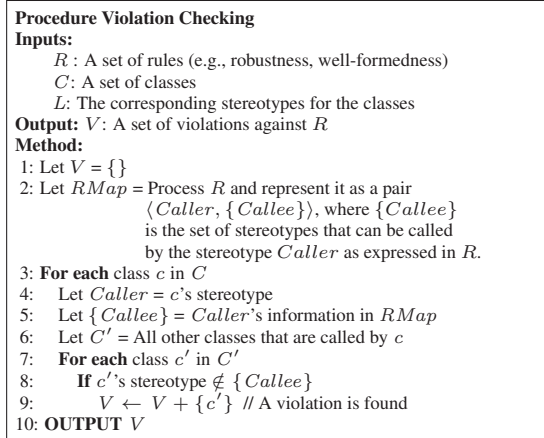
**Procedure Violation Checking**
**Inputs:**
$R$ : A set of rules (e.g., robustness, well-formedness)
$C$: A set of classes
$L$: The corresponding stereotypes for the classes
**Output:** $V$: A set of violations against $R$
**Method:**
1: Let $V = \{\}$
2: Let $RMap$ = Process $R$ and represent it as a pair $\langle Caller, \{Callee\}\rangle$, where $\{Callee\}$ is the set of stereotypes that can be called by the stereotype $Caller$ as expressed in $R$.
3: **For each** class $c$ in $C$
4: Let $Caller$ = $c$'s stereotype
5: Let $\{Callee\}$ = $Caller$'s information in $RMap$
6: Let $C'$ = All other classes that are called by $c$
7: **For each** class $c'$ in $C'$
8: **If** $c'$'s stereotype $\notin \{Callee\}$
9: $V \leftarrow V + \{c'\}$ // A violation is found
10: **OUTPUT** $V$